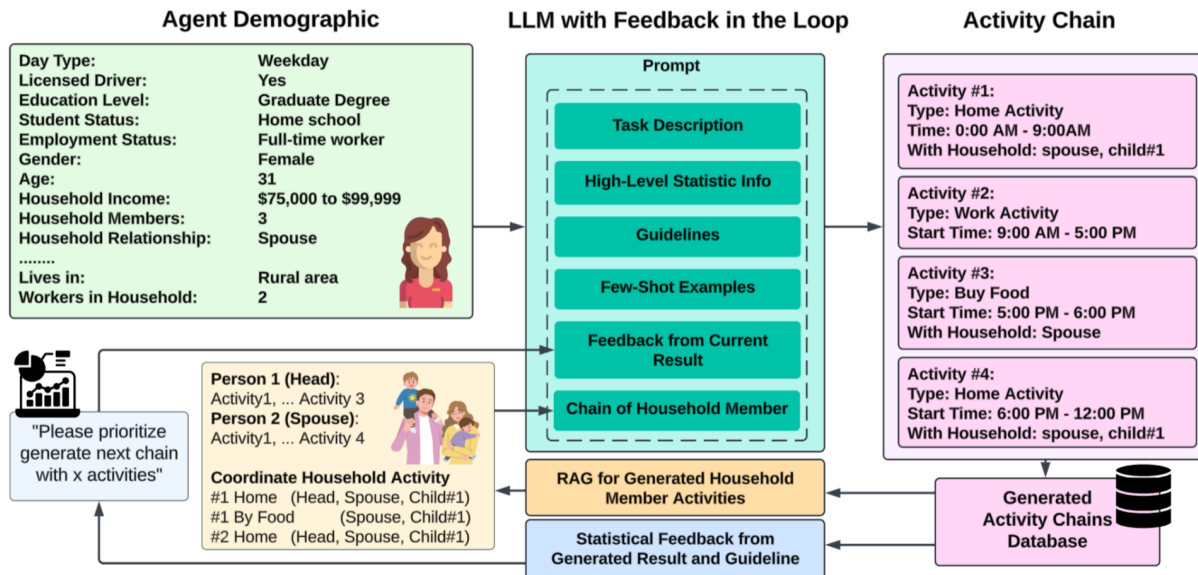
Agent Demographic

| | |
|---|---|
| Day Type: | Weekday |
| Licensed Driver: | Yes |
| Education Level: | Graduate Degree |
| Student Status: | Home school |
| Employment Status: | Full-time worker |
| Gender: | Female |
| Age: | 31 |
| Household Income: | \$75,000 to \$99,999 |
| Household Members: | 3 |
| Household Relationship: | Spouse |
| ........ | |
| Lives in: | Rural area |
| Workers in Household: | 2 |

LLM with Feedback in the Loop

Prompt

Task Description

High-Level Statistic Info

Guidelines

Few-Shot Examples

Feedback from Current Result

Chain of Household Member

Activity Chain

Activity #1:
Type: Home Activity
Time: 0:00 AM - 9:00AM
With Household: spouse, child#1

Activity #2:
Type: Work Activity
Start Time: 9:00 AM - 5:00 PM

Activity #3:
Type: Buy Food
Start Time: 5:00 PM - 6:00 PM
With Household: Spouse

Activity #4:
Type: Home Activity
Start Time: 6:00 PM - 12:00 PM
With Household: spouse, child#1

"Please prioritize generate next chain with x activities"

Person 1 (Head):
Activity1, ... Activity 3
Person 2 (Spouse):
Activity1, ... Activity 4

Coordinate Household Activity
#1 Home (Head, Spouse, Child#1)
#1 By Food (Spouse, Child#1)
#2 Home (Head, Spouse, Child#1)

RAG for Generated Household Member Activities

Statistical Feedback from Generated Result and Guideline

Generated Activity Chains Database